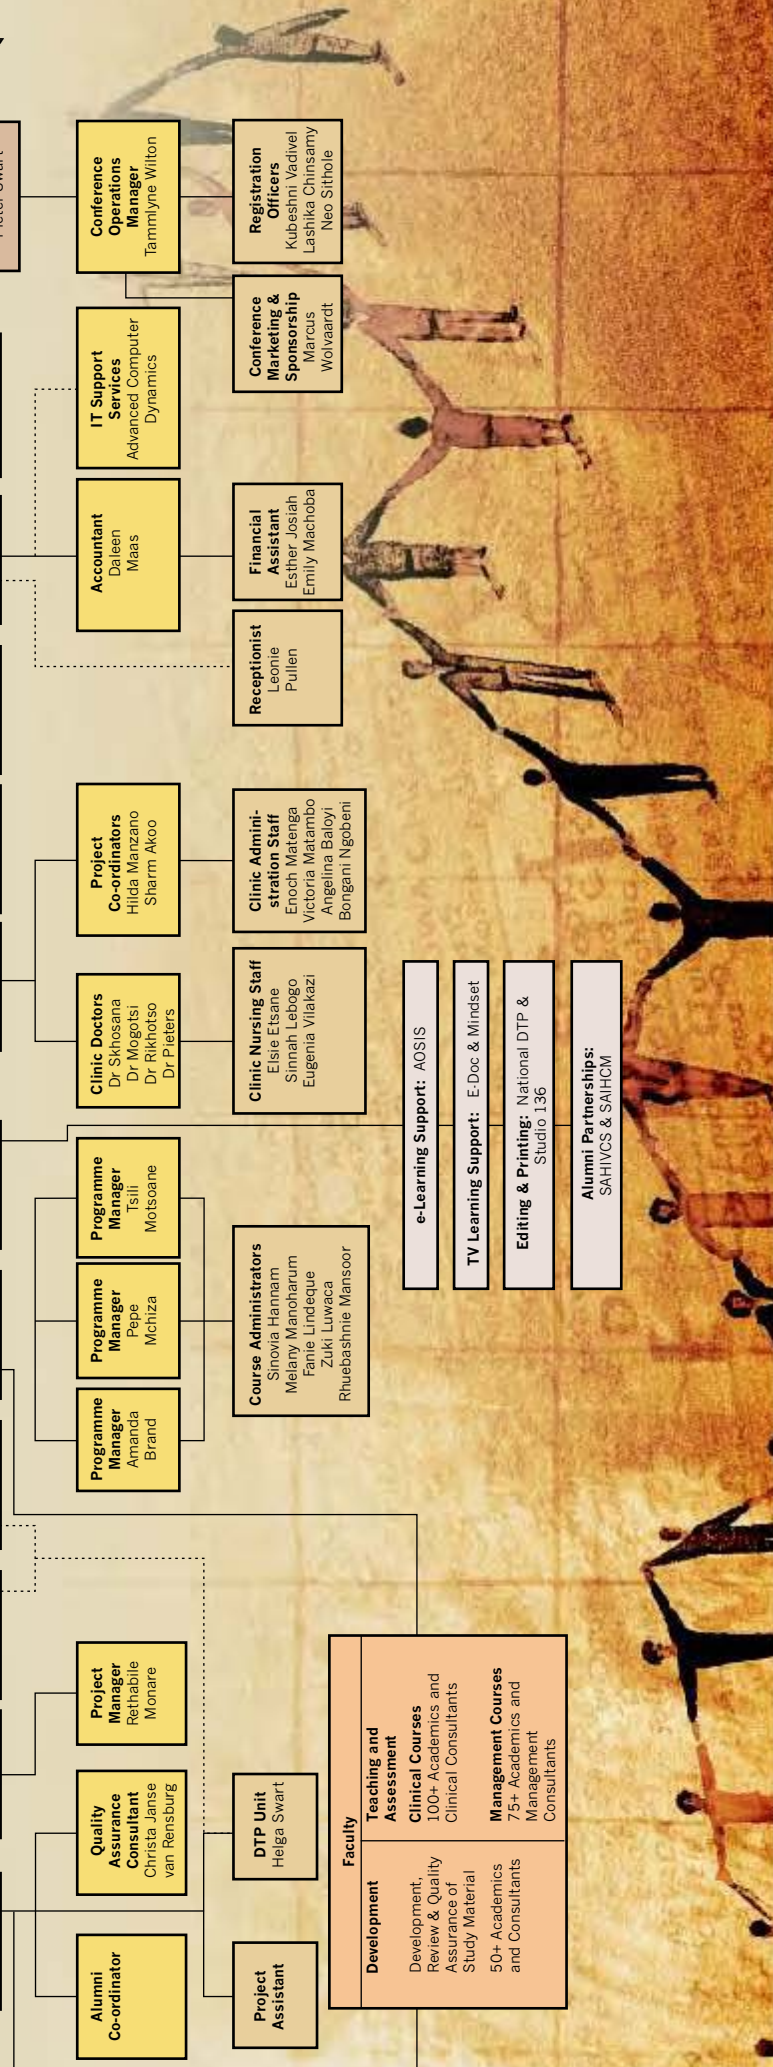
Pieter Swart

Conference Operations Manager
Tammlyne Wilton

Registration Officers
Kubeshni Vadivel
Lashika Chinsamy
Neo Sithole

Conference Marketing & Sponsorship
Marcus Wolvaardt

IT Support Services
Advanced Computer Dynamics

Accountant
Daleen Maas

Financial Assistant
Esther Josiah
Emily Machoba

Receptionist
Leonie Pullen

Project Co-ordinators
Hilda Manzano
Sharm Akoo

Clinic Administration Staff
Enoch Matenga
Victoria Matambo
Angelina Baloyi
Bongani Ngobeni

Clinic Doctors
Dr Skhosana
Dr Mogotsi
Dr Rikhotso
Dr Pieters

Clinic Nursing Staff
Elsie Etsane
Sinnah Lebogo
Eugenia Vilakazi

e-Learning Support: AOSIS

TV Learning Support: E-Doc & Mindset

Editing & Printing: National DTP & Studio 136

Alumni Partnerships:
SAHIVCS & SAIHCM

Programme Manager
Tsili Motsoane

Programme Manager
Pepe Mchiza

Programme Manager
Amanda Brand

Course Administrators
Sinovia Hannam
Melany Manoharum
Fanie Lindeque
Zuki Luwaca
Rhuebashnie Mansoor

Project Manager
Rethabile Monare

Quality Assurance Consultant
Christa Janse van Rensburg

DTP Unit
Helga Swart

Alumni Co-ordinator

Project Assistant

Faculty

| Development | Teaching and Assessment |
|---|---|
| Development, Review & Quality Assurance of Study Material | Clinical Courses 100+ Academics and Clinical Consultants |
| 50+ Academics and Consultants | Management Courses 75+ Academics and Management Consultants |